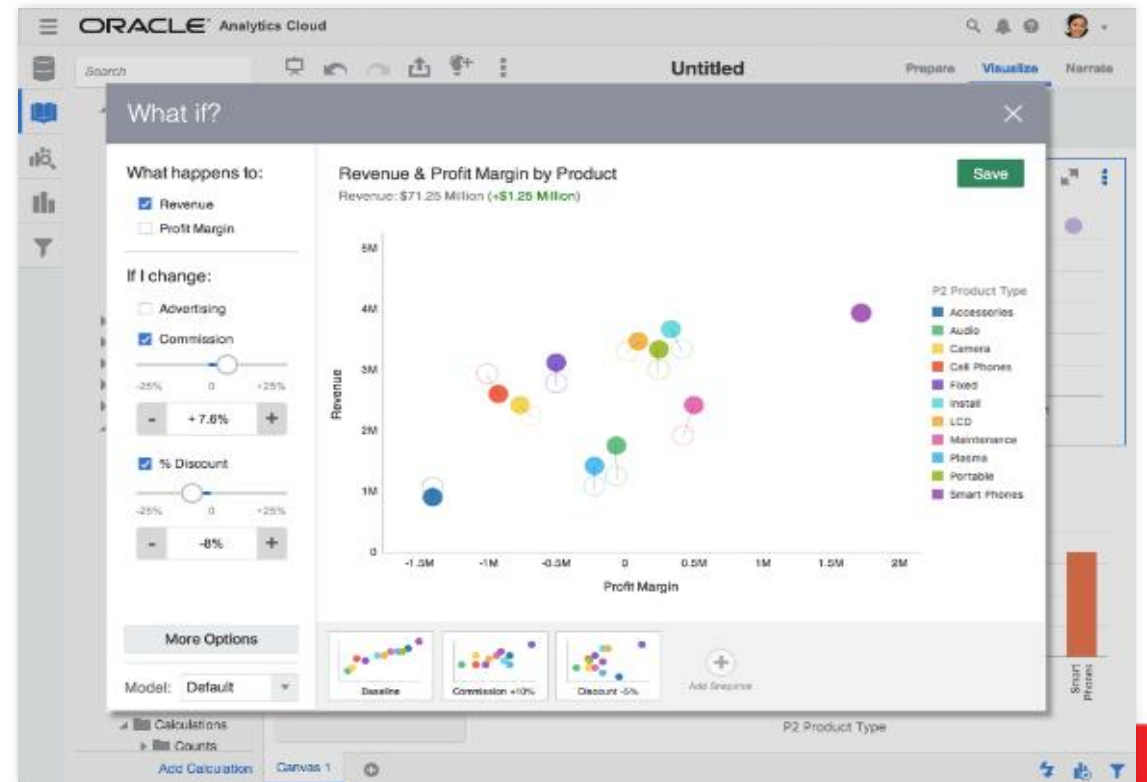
ORACLE Analytics Cloud

Search

Untitled

Prepare Visualize Narrate

What if?

What happens to:

Revenue

Profit Margin

If I change:

Advertising

Commission

-25% 0 +25%

- +7.6% +

% Discount

-25% 0 +25%

- -8% +

More Options

Model: Default

Revenue & Profit Margin by Product

Revenue: $71.25 Million (+$1.25 Million)

Save

5M
4M
3M
2M
1M
0

Revenue

-1.5M -1M -0.5M 0 0.5M 1M 1.5M 2M

Profit Margin

P2 Product Type

Accessories
Audio
Camera
Cell Phones
Fixed
Install
LCD
Maintenance
Plasma
Portable
Smart Phones

Baseline

Commission +10%

Discount -5%

Add Snapshot

Smart Phones

P2 Product Type

Calculations

Counts

Add Calculation

Canvas 1